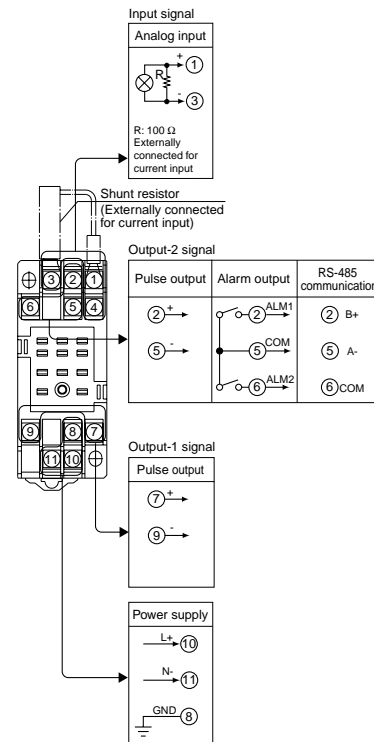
Input signal

Analog input

+ ①
R
- ③

R: 100 Ω
Externally connected for current input

③ ② ①
⑥ ⑤ ④

Shunt resistor
(Externally connected for current input)

Output-2 signal

| Pulse output | Alarm output | RS-485 communication |
|---|---|---|
| ② + | ② ALM1 | ② B+ |
| ⑤ - | ⑤ COM | ⑤ A- |
| | ⑥ ALM2 | ⑥ COM |

⑨ ⑧ ⑦
⑪ ⑩

Output-1 signal

Pulse output

⑦ +
⑨ -

Power supply

L+ ⑩
N- ⑪
GND ⑧